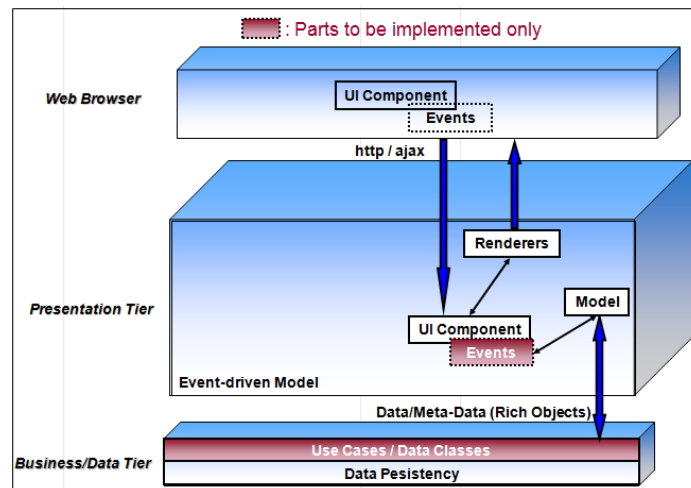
: Parts to be implemented only

Web Browser

UI Component

Events

http / ajax

Renderers

Presentation Tier

Model

UI Component

Events

Event-driven Model

Data/Meta-Data (Rich Objects)

Business/Data Tier

Use Cases / Data Classes

Data Pesistency